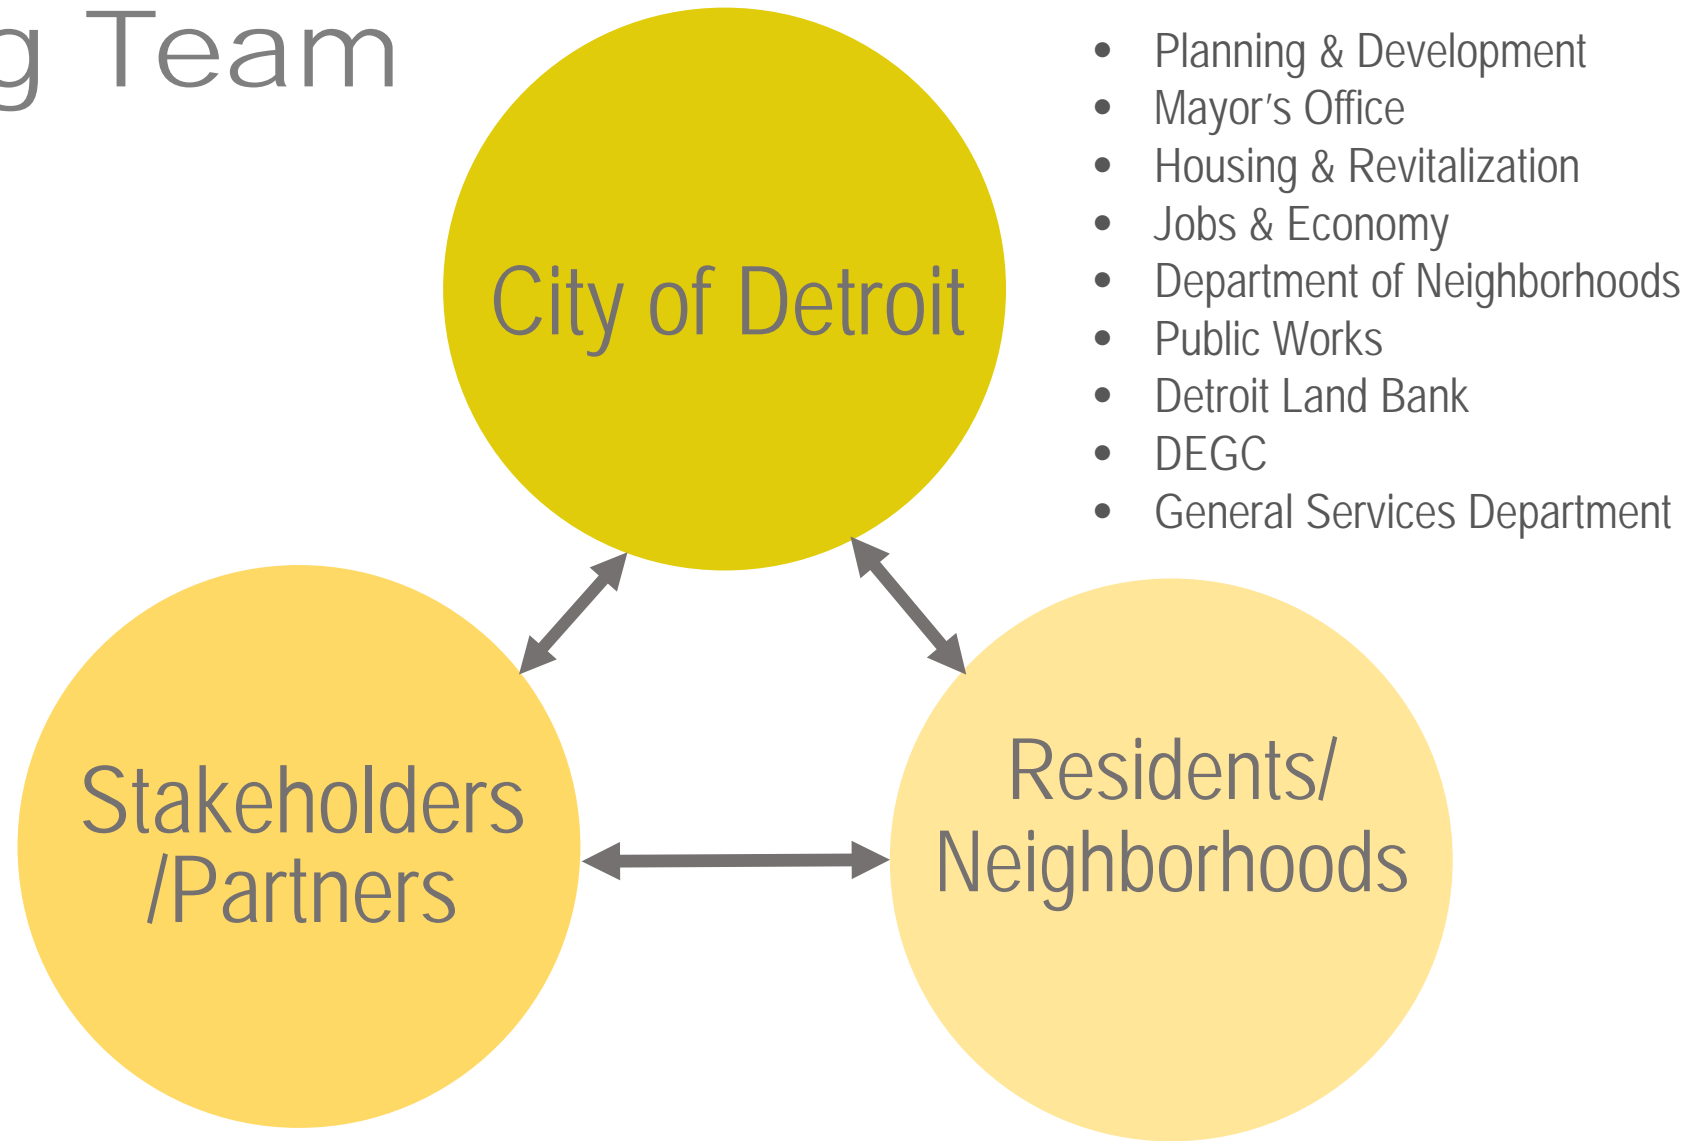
g Team

City of Detroit

- Planning & Development
- Mayor's Office
- Housing & Revitalization
- Jobs & Economy
- Department of Neighborhoods
- Public Works
- Detroit Land Bank
- DEGC
- General Services Department

Stakeholders /Partners

Residents/ Neighborhoods